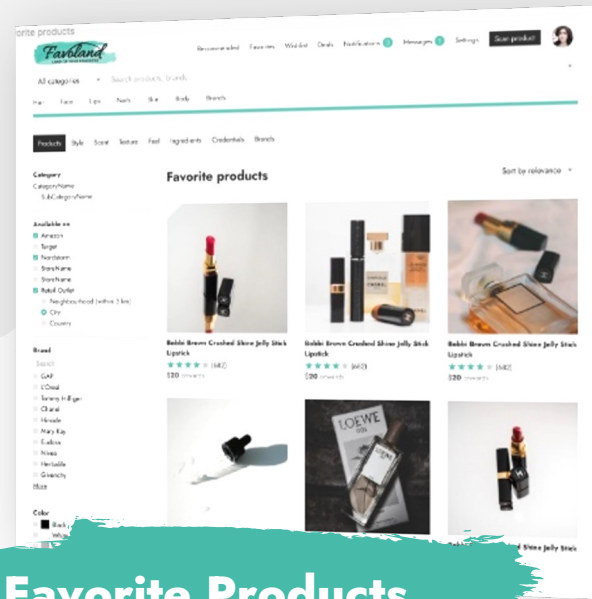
orite products

Favland

Recommended Favorites Wishlist Deals Notifications Messages Settings Scan product

All categories Search products, brands

Hair Face Lips Nails Skin Body Brands

Products Style Scent Texture Feel Ingredients Credentials Brands

Category
CategoryName
SubCategoryName

Available on
Amazon
Target
Nordstorm
StoreName
StoreName
Retail Outlet
Neighborhood (within 3 km)
City
Country

Brand
Search
GAP
L'Oreal
Tommy Hilfiger
Chanel
Nivea
Mary Kay
Carbon
Nivea
Herbalife
Givenchy
More

Color
Black
White

Favorite products

Sort by relevance

Bobbi Brown Crushed Shine Jelly Stick Lipstick
(442)
$20 rewards

Bobbi Brown Crushed Shine Jelly Stick Lipstick
(442)
$20 rewards

Bobbi Brown Crushed Shine Jelly Stick Lipstick
(442)
$20 rewards

LOEWE

Bobbi Brown Crushed Shine Jelly Stick

Favorite Products